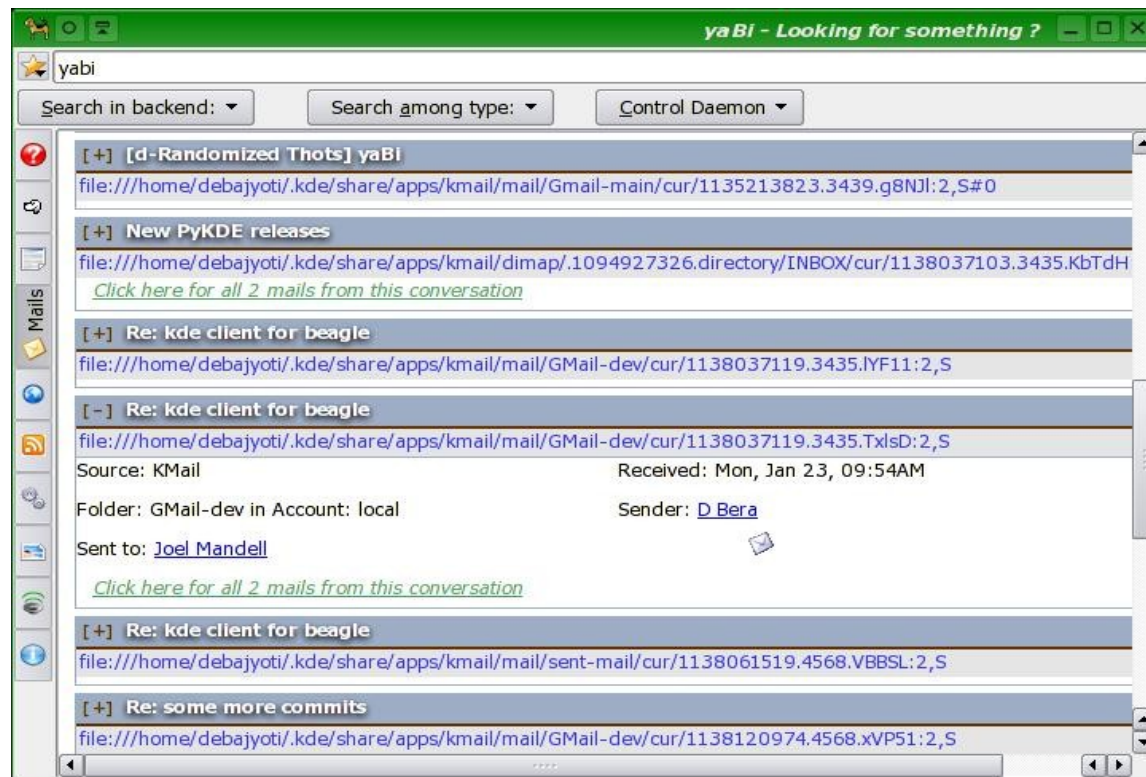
yaBi - Looking for something ?

yabi

Search in backend: ▾
Search among type: ▾
Control Daemon ▾

Mails

[+] [d-Randomized Thots] yaBi
file:///home/debajyoti/.kde/share/apps/kmail/mail/Gmail-main/cur/1135213823.3439.g8NJl:2,S#0

[+] New PyKDE releases
file:///home/debajyoti/.kde/share/apps/kmail/dimap/.1094927326.directory/INBOX/cur/1138037103.3435.KbTdH
Click here for all 2 mails from this conversation

[+] Re: kde client for beagle
file:///home/debajyoti/.kde/share/apps/kmail/mail/GMail-dev/cur/1138037119.3435.lYF11:2,S

[-] Re: kde client for beagle
file:///home/debajyoti/.kde/share/apps/kmail/mail/GMail-dev/cur/1138037119.3435.TxlsD:2,S
Source: KMail
Received: Mon, Jan 23, 09:54AM
Folder: GMail-dev in Account: local
Sender: D Bera
Sent to: Joel Mandell
Click here for all 2 mails from this conversation

[+] Re: kde client for beagle
file:///home/debajyoti/.kde/share/apps/kmail/mail/sent-mail/cur/1138061519.4568.VBBSL:2,S

[+] Re: some more commits
file:///home/debajyoti/.kde/share/apps/kmail/mail/GMail-dev/cur/1138120974.4568.xVP51:2,S